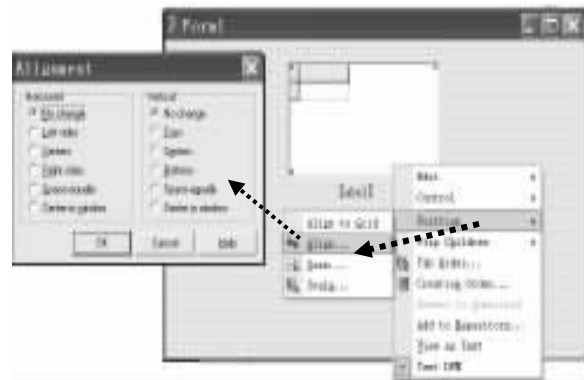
Alignment

Horizontal
No change
Left sides
Centers
Right sides
Space equally
Center in window

Vertical
No change
Tops
Centers
Bottoms
Space equally
Center in window

OK
Cancel
Help

Form1

Text1

Align to Grid
Align...
Size...
Scale...

New
Control
Position
Tab Children
Tab Order...
Creation Order...
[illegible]
Add to Repository...
View as Text
Text DFM